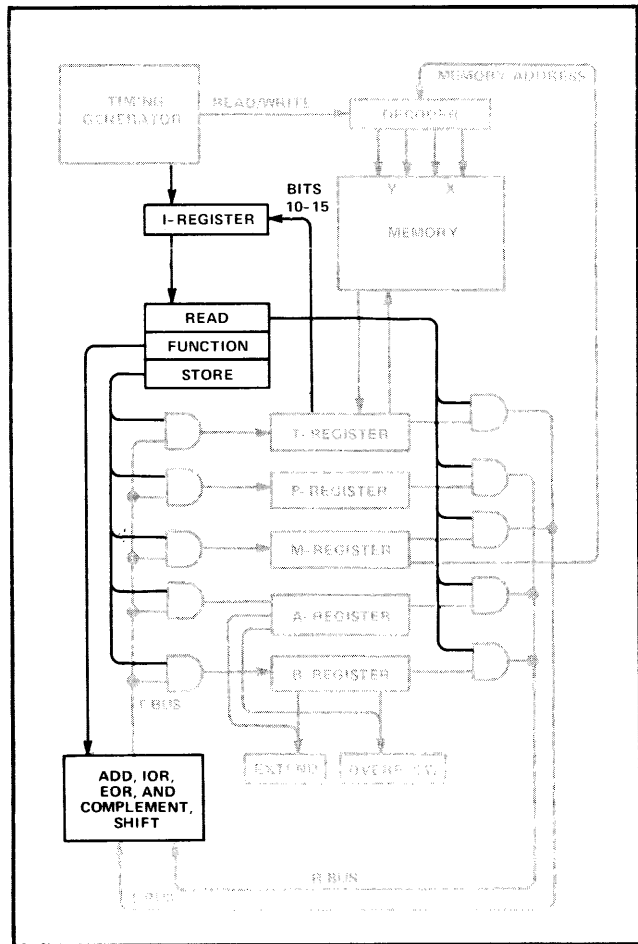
TIMING GENERATOR

READ/WRITE

DECODER

MEMORY ADDRESS

Y

X

MEMORY

BITS 10-15

I-REGISTER

READ

FUNCTION

STORE

T-REGISTER

P-REGISTER

M-REGISTER

A-REGISTER

B-REGISTER

T BUS

EXTEND

OVERFLOW

ADD, IOR, EOR, AND COMPLEMENT, SHIFT

R BUS

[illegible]